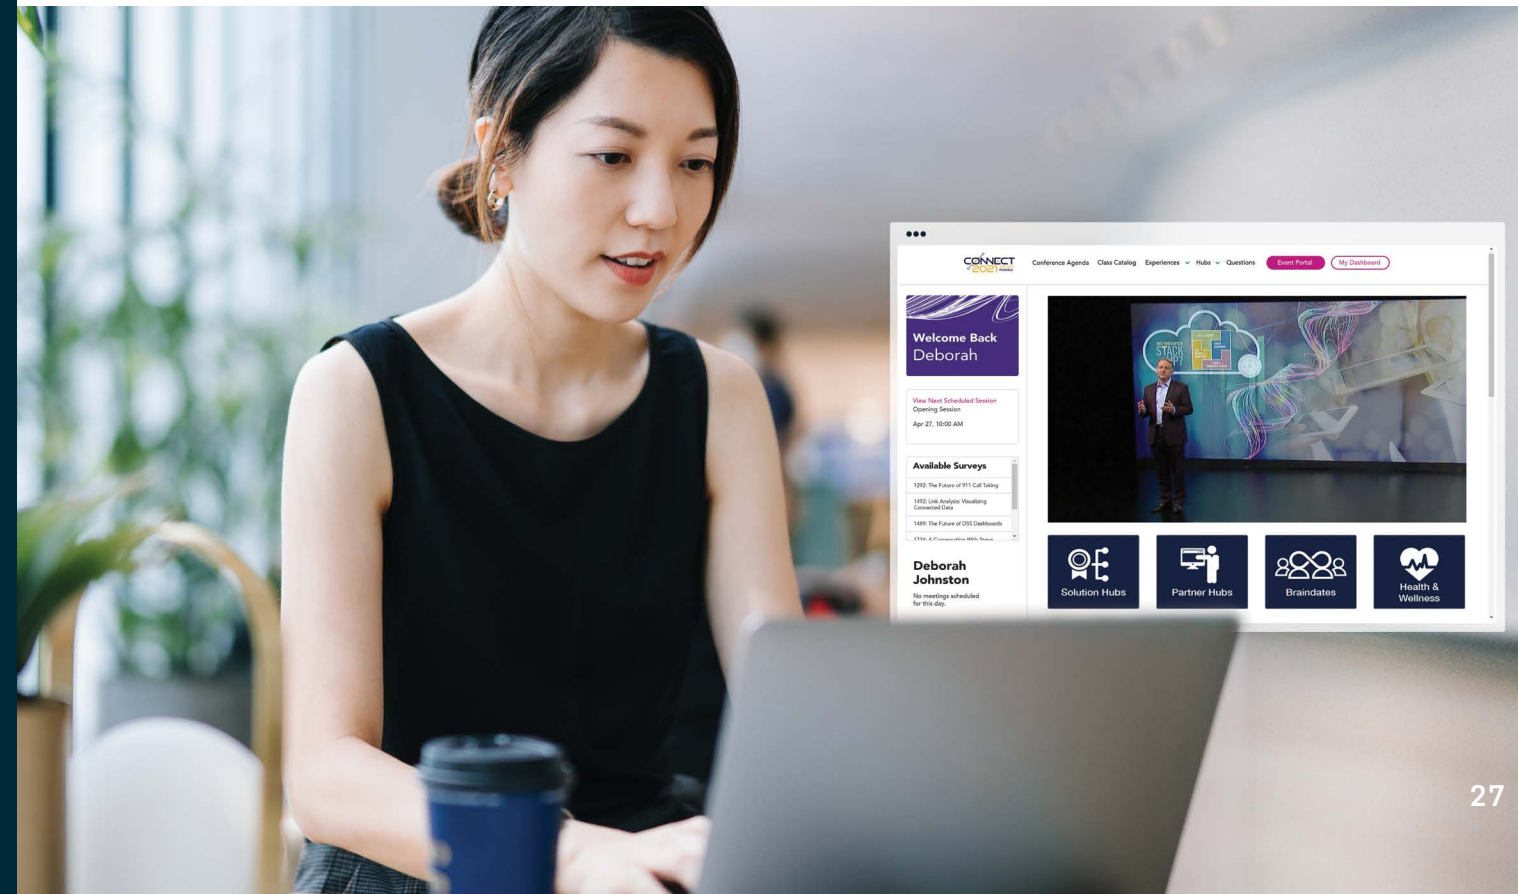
CONNECT 2021

Conference Agenda Class Catalog Experiences Hubs Questions Event Portal My Dashboard

Welcome Back Deborah

View Next Scheduled Session
Opening Session
Apr 27, 10:00 AM

Available Surveys
1292: The Future of 911 Call Taking
1492: Link Analysis: Visualizing Connected Data
1489: The Future of DSS Dashboards
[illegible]

Deborah Johnston
No meetings scheduled for this day.

Solution Hubs
Partner Hubs
Braindates
Health & Wellness

27